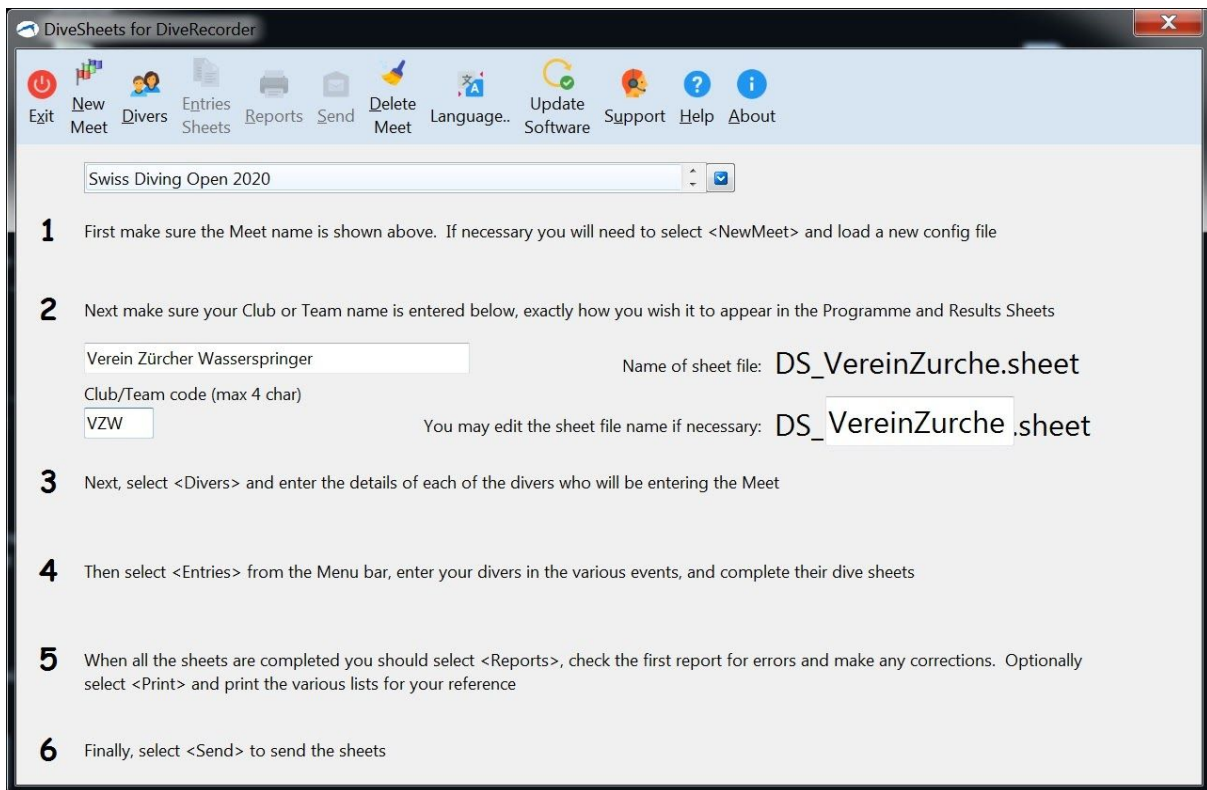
DiveSheets for DiveRecorder

Exit New Meet Divers Entries Sheets Reports Send Delete Meet Language.. Update Software Support Help About

Swiss Diving Open 2020

1 First make sure the Meet name is shown above. If necessary you will need to select <NewMeet> and load a new config file

2 Next make sure your Club or Team name is entered below, exactly how you wish it to appear in the Programme and Results Sheets

Verein Zürcher Wasserspringer

Name of sheet file: DS_VereinZurche.sheet

Club/Team code (max 4 char)

VZW

You may edit the sheet file name if necessary: DS_ VereinZurche .sheet

3 Next, select <Divers> and enter the details of each of the divers who will be entering the Meet

4 Then select <Entries> from the Menu bar, enter your divers in the various events, and complete their dive sheets

5 When all the sheets are completed you should select <Reports>, check the first report for errors and make any corrections. Optionally select <Print> and print the various lists for your reference

6 Finally, select <Send> to send the sheets